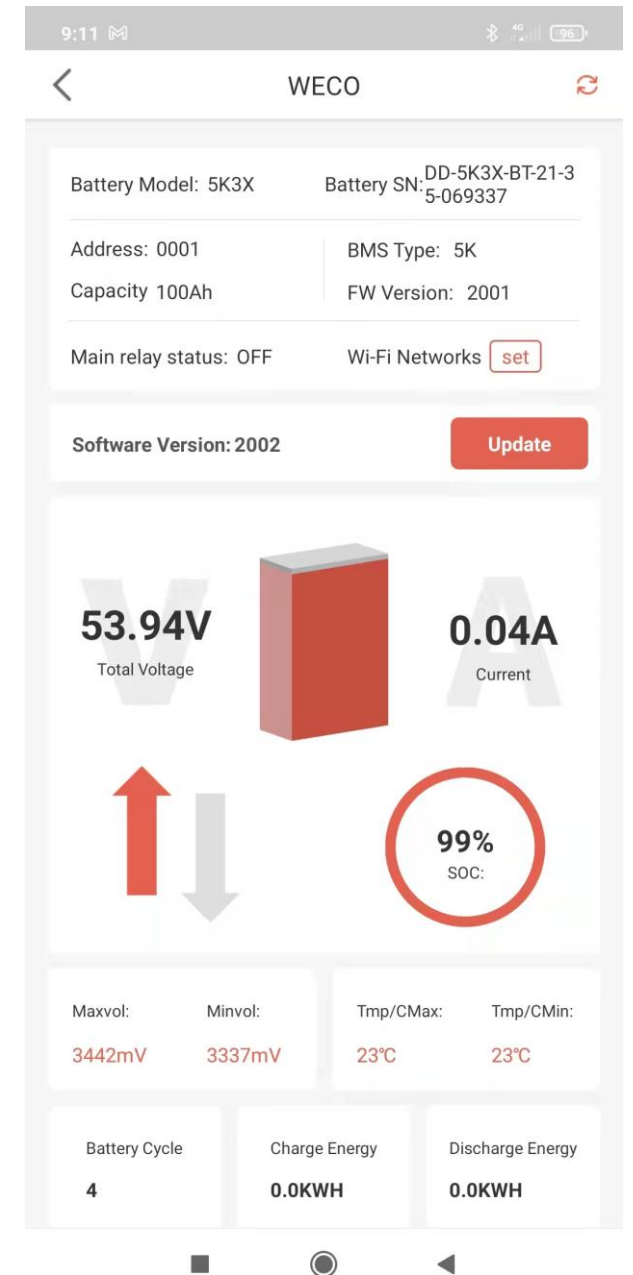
9:11

96

WECO

Battery Model: 5K3X

Battery SN: DD-5K3X-BT-21-35-069337

Address: 0001

BMS Type: 5K

Capacity 100Ah

FW Version: 2001

Main relay status: OFF

Wi-Fi Networks set

Software Version: 2002

Update

V

53.94V
Total Voltage

A

0.04A
Current

99%
SOC:

| Maxvol: | Minvol: |
|---|---|
| 3442mV | 3337mV |

| Tmp/CMax: | Tmp/CMin: |
|---|---|
| 23℃ | 23℃ |

| Battery Cycle | Charge Energy | Discharge Energy |
|---|---|---|
| 4 | 0.0KWH | 0.0KWH |